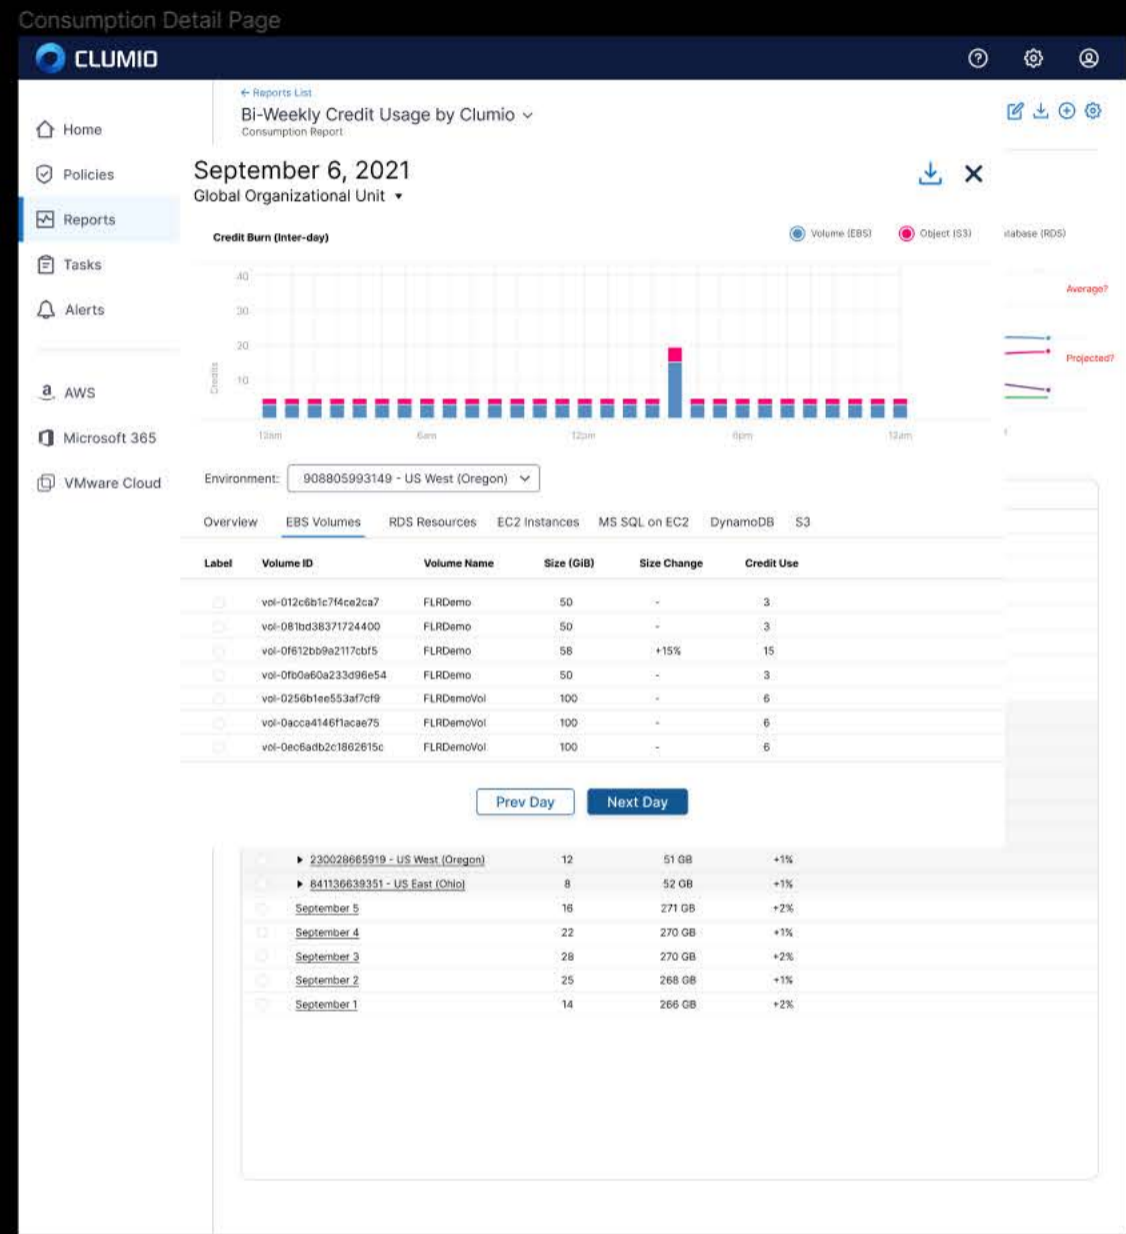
Consumption Detail Page

CLUMIO

Home
Policies
Reports
Tasks
Alerts
AWS
Microsoft 365
VMware Cloud

← Reports List
Bi-Weekly Credit Usage by Clumio
Consumption Report

September 6, 2021
Global Organizational Unit ▾

Credit Burn (Inter-day)
Volume (EBS) Object (S3) atabase (RDS)

40
30
20
10
Credits

12am 6am 12pm 6pm 12am

Average?
Projected?

Environment: 908805993149 - US West (Oregon)

Overview EBS Volumes RDS Resources EC2 Instances MS SQL on EC2 DynamoDB S3

| Label | Volume ID | Volume Name | Size (GiB) | Size Change | Credit Use |
|---|---|---|---|---|---|
| | vol-012c6b1c7f4ce2ca7 | FLRDemo | 50 | - | 3 |
| | vol-081bd38371724400 | FLRDemo | 50 | - | 3 |
| | vol-0f612bb9a2117cbf5 | FLRDemo | 58 | +15% | 15 |
| | vol-0fb0a60a233d96e54 | FLRDemo | 50 | - | 3 |
| | vol-0256b1ee553af7cf9 | FLRDemoVol | 100 | - | 6 |
| | vol-0acca4146f1acae75 | FLRDemoVol | 100 | - | 6 |
| | vol-0ec6adb2c1862615c | FLRDemoVol | 100 | - | 6 |

Prev Day
Next Day

| | | | |
|---|---|---|---|
| ▸ 230028665919 - US West (Oregon) | 12 | 51 GB | +1% |
| ▸ 841136639351 - US East (Ohio) | 8 | 52 GB | +1% |
| September 5 | 16 | 271 GB | +2% |
| September 4 | 22 | 270 GB | +1% |
| September 3 | 28 | 270 GB | +2% |
| September 2 | 25 | 268 GB | +1% |
| September 1 | 14 | 266 GB | +2% |